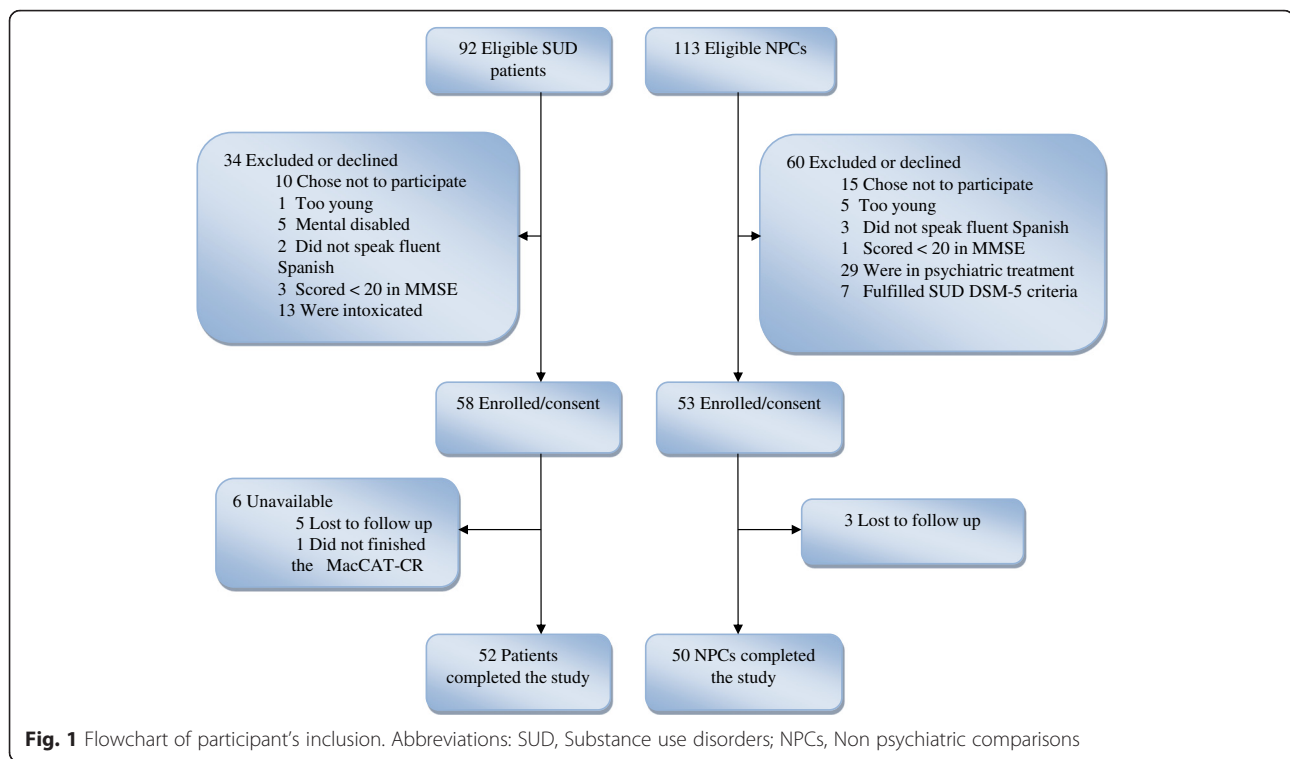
92 Eligible SUD patients

113 Eligible NPCs

34 Excluded or declined
10 Chose not to participate
1 Too young
5 Mental disabled
2 Did not speak fluent Spanish
3 Scored < 20 in MMSE
13 Were intoxicated

60 Excluded or declined
15 Chose not to participate
5 Too young
3 Did not speak fluent Spanish
1 Scored < 20 in MMSE
29 Were in psychiatric treatment
7 Fulfilled SUD DSM-5 criteria

58 Enrolled/consent

53 Enrolled/consent

6 Unavailable
5 Lost to follow up
1 Did not finished the MacCAT-CR

3 Lost to follow up

52 Patients completed the study

50 NPCs completed the study

**Fig. 1** Flowchart of participant's inclusion. Abbreviations: SUD, Substance use disorders; NPCs, Non psychiatric comparisons